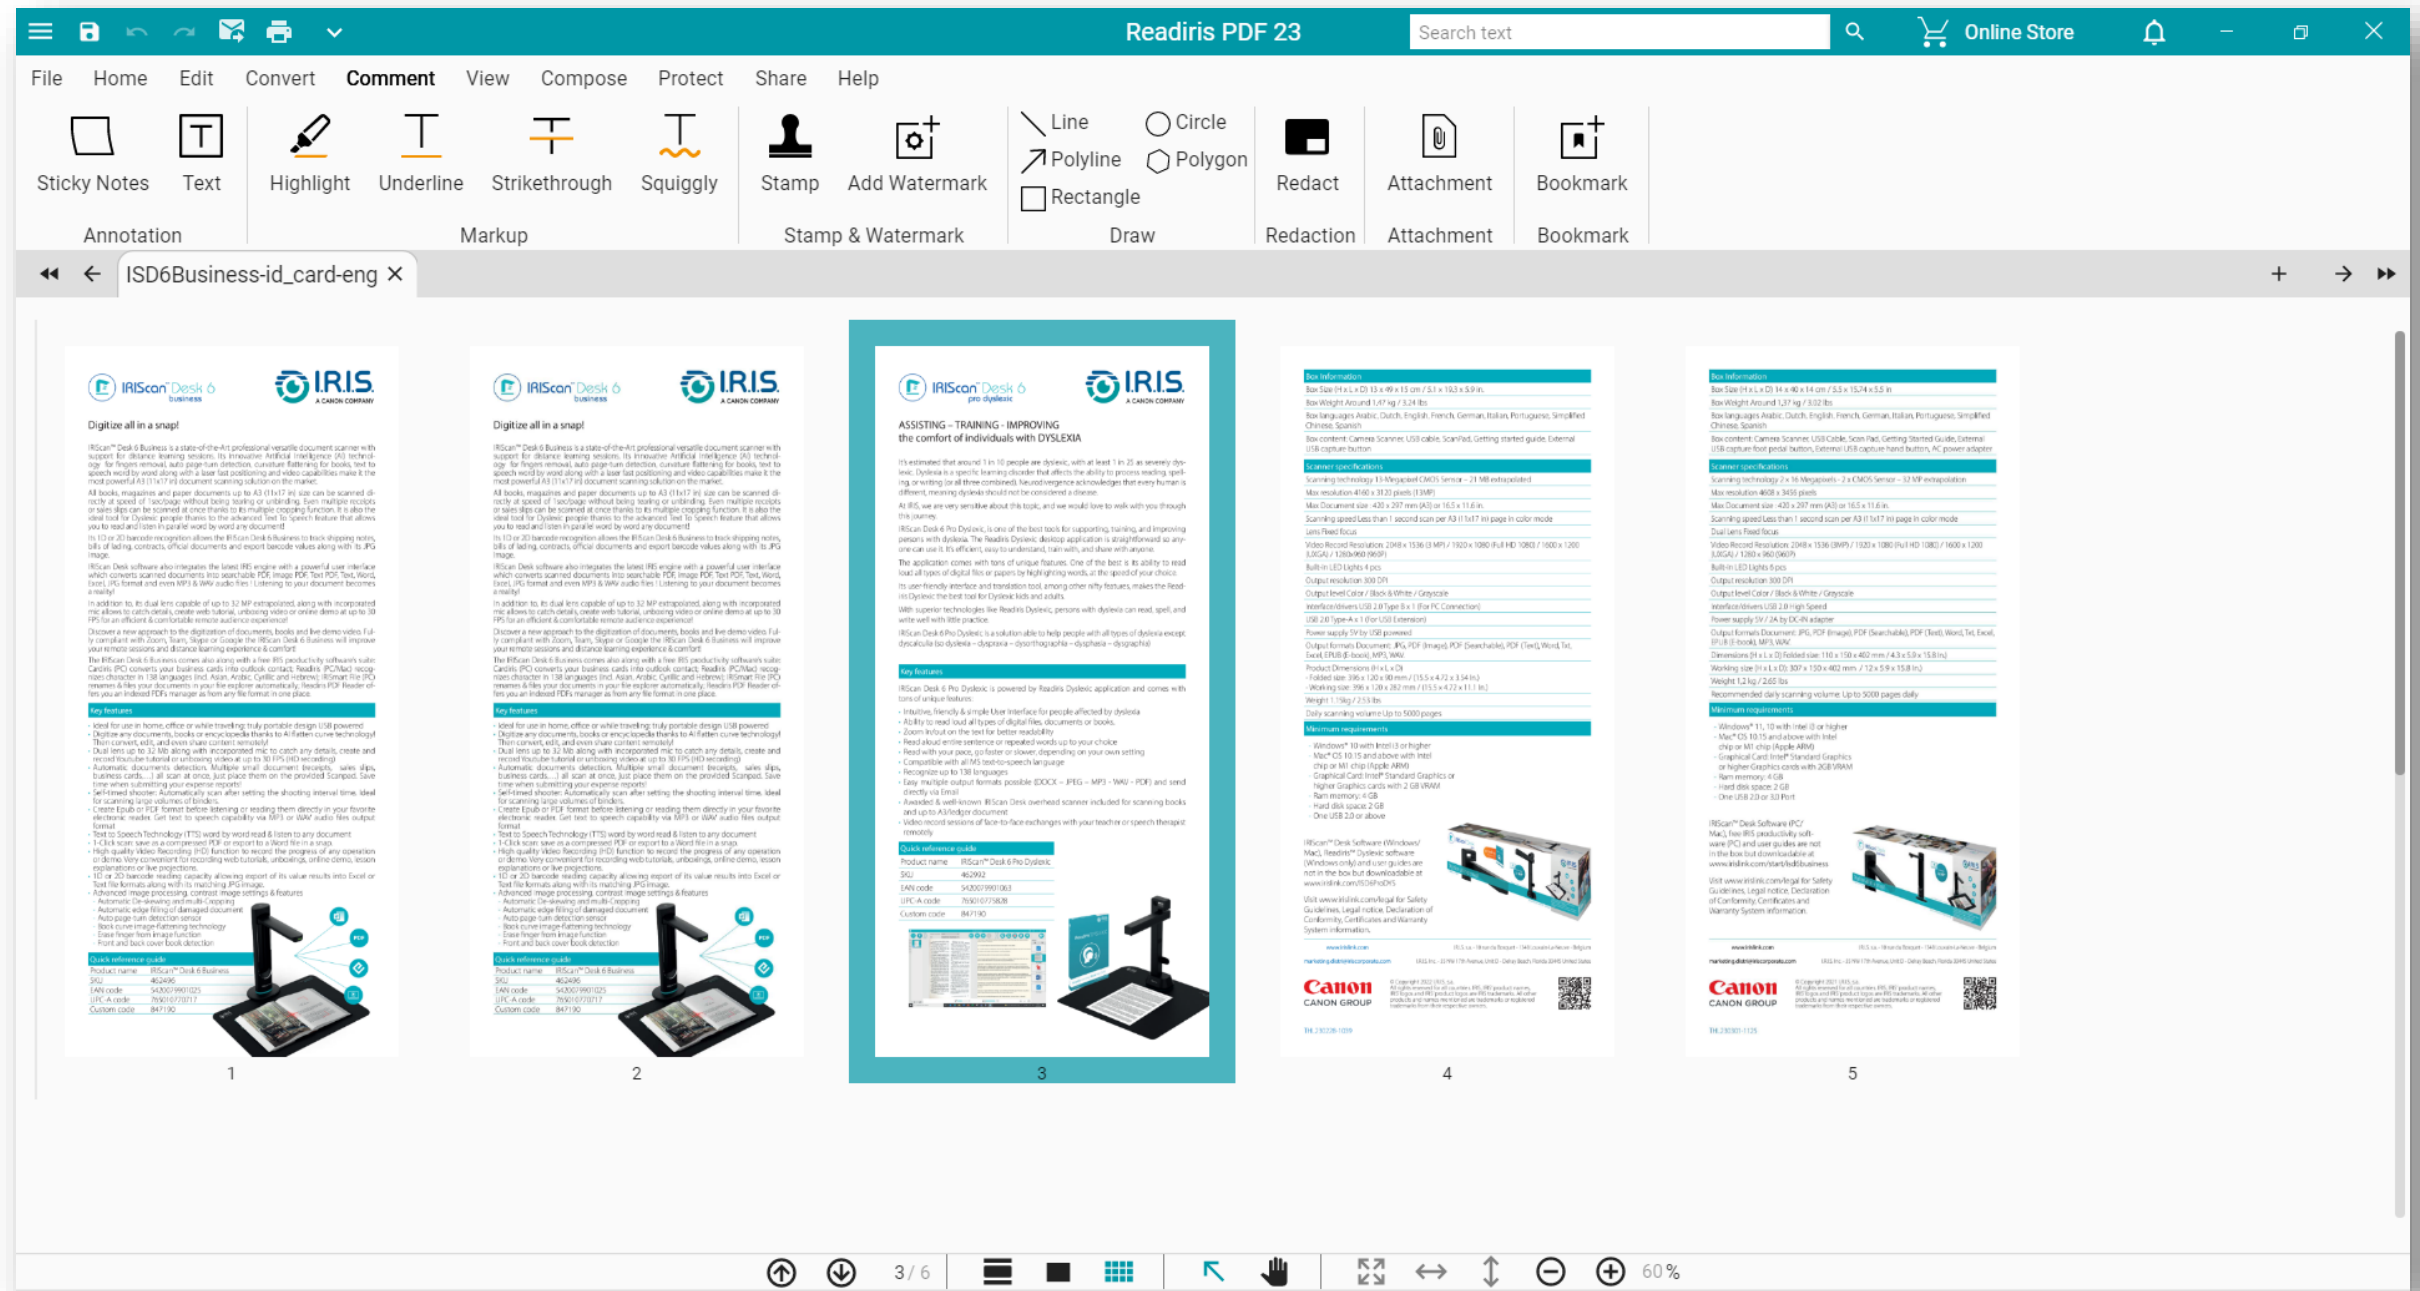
Readiris PDF 23

Search text

Online Store

File Home Edit Convert Comment View Compose Protect Share Help

Sticky Notes Text
Annotation

Highlight Underline Strikethrough Squiggly
Markup

Stamp Add Watermark
Stamp & Watermark

Line Circle Polyline Polygon Rectangle
Draw

Redact
Redaction

Attachment
Attachment

Bookmark
Bookmark

ISD6Business-id_card-eng ×

IRIScan Desk 6 business IRIS A CANON COMPANY

Digitize all in a snap!

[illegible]

1

IRIScan Desk 6 business IRIS A CANON COMPANY

Digitize all in a snap!

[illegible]

2

IRIScan Desk 6 pro dyslexic IRIS A CANON COMPANY

ASSISTING - TRAINING - IMPROVING the comfort of individuals with DYSLEXIA

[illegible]

3

Box information

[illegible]

Canon CANON GROUP

4

Box information

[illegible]

Canon CANON GROUP

5

3 / 6

60 %